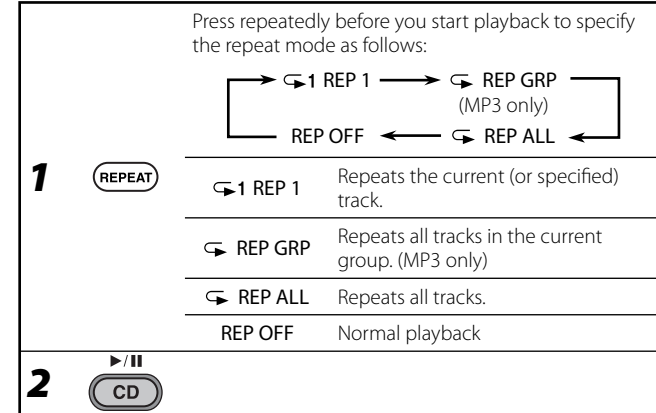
Press repeatedly before you start playback to specify the repeat mode as follows:

1 REP 1 → REP GRP (MP3 only) → REP ALL → REP OFF

1 REPEAT

| | |
|---|---|
| 1 REP 1 | Repeats the current (or specified) track. |
| REP GRP | Repeats all tracks in the current group. (MP3 only) |
| REP ALL | Repeats all tracks. |
| REP OFF | Normal playback |

2 ►/II CD